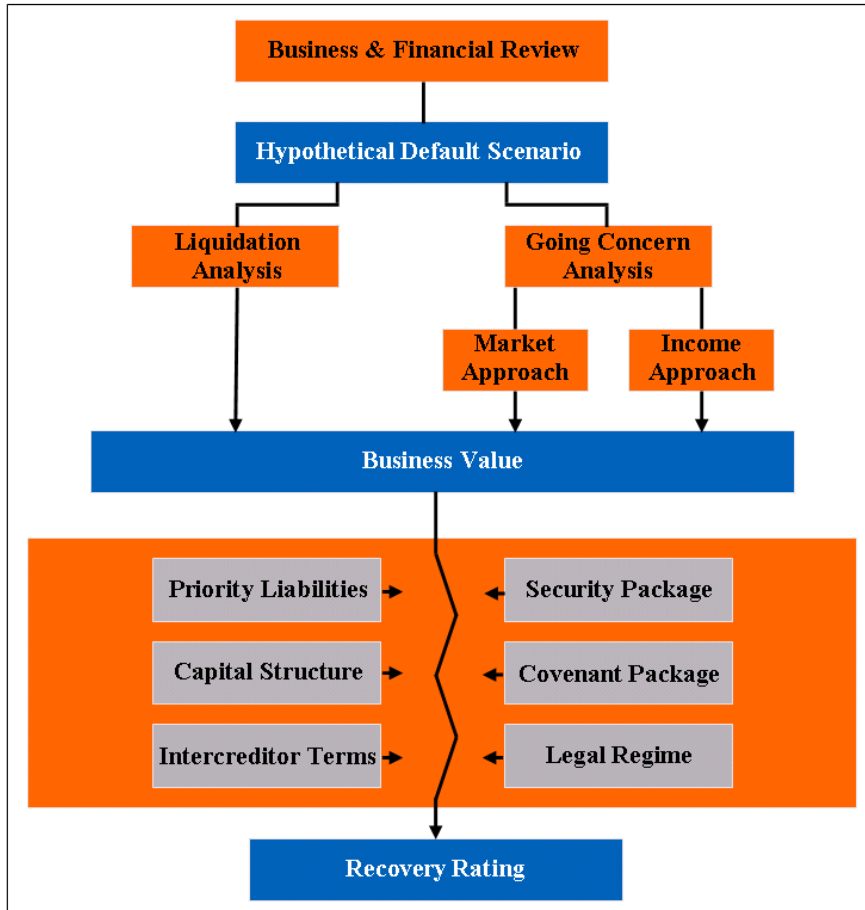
Business & Financial Review

Hypothetical Default Scenario

Liquidation Analysis

Going Concern Analysis

Market Approach

Income Approach

Business Value

Priority Liabilities

Security Package

Capital Structure

Covenant Package

Intercreditor Terms

Legal Regime

Recovery Rating